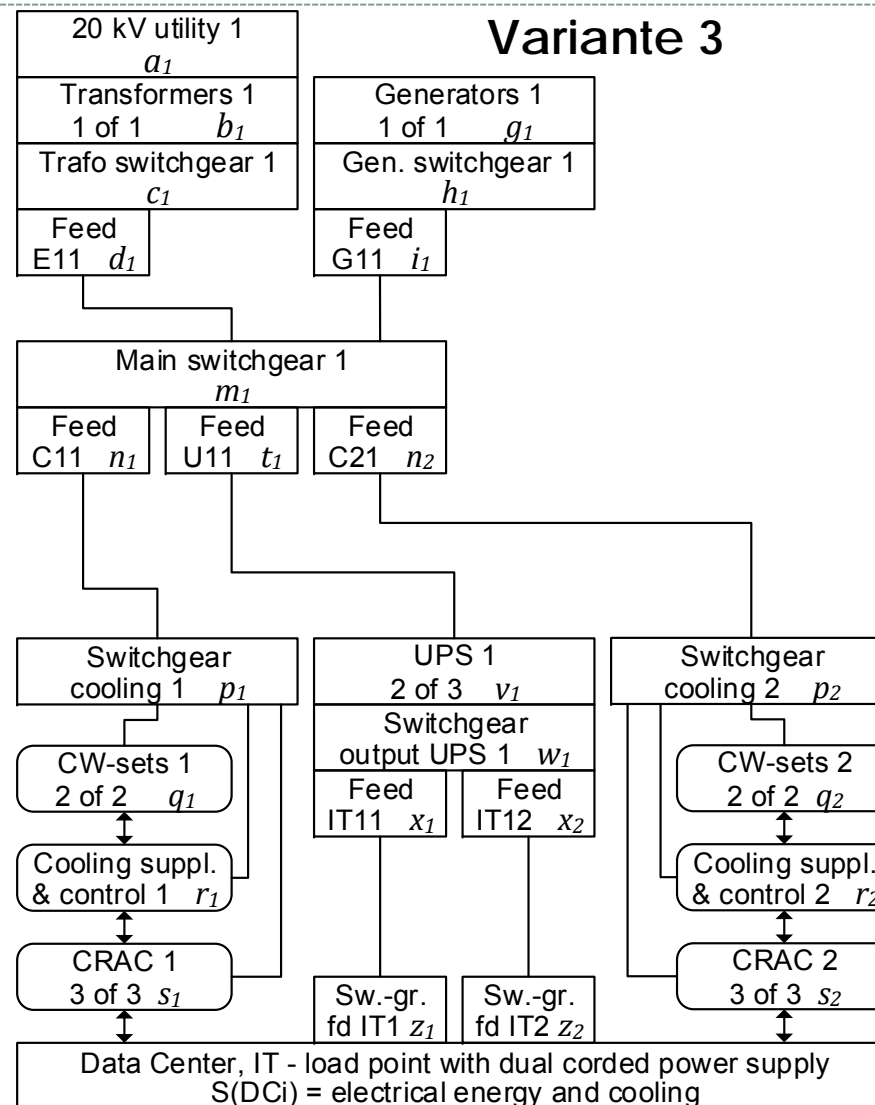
Variante 3

20 kV utility 1
$a_1$

Transformers 1
1 of 1 $b_1$

Trafo switchgear 1
$c_1$

Feed
E11 $d_1$

Generators 1
1 of 1 $g_1$

Gen. switchgear 1
$h_1$

Feed
G11 $i_1$

Main switchgear 1
$m_1$

Feed
C11 $n_1$

Feed
U11 $t_1$

Feed
C21 $n_2$

Switchgear
cooling 1 $p_1$

CW-sets 1
2 of 2 $q_1$

Cooling suppl.
& control 1 $r_1$

CRAC 1
3 of 3 $s_1$

UPS 1
2 of 3 $v_1$

Switchgear
output UPS 1 $w_1$

Feed
IT11 $x_1$

Feed
IT12 $x_2$

Sw.-gr.
fd IT1 $z_1$

Sw.-gr.
fd IT2 $z_2$

Switchgear
cooling 2 $p_2$

CW-sets 2
2 of 2 $q_2$

Cooling suppl.
& control 2 $r_2$

CRAC 2
3 of 3 $s_2$

Data Center, IT - load point with dual corded power supply
S(DCi) = electrical energy and cooling